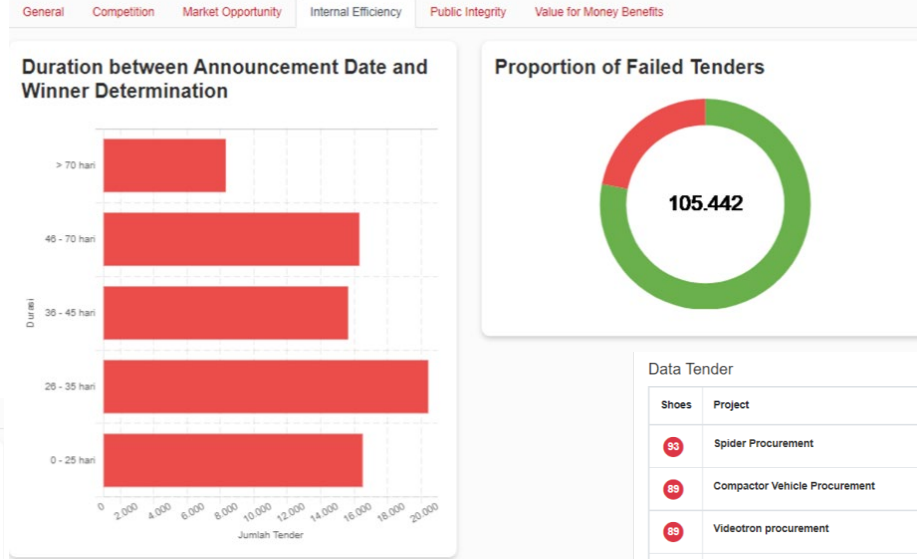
General | Competition | Market Opportunity | Internal Efficiency | Public Integrity | Value for Money Benefits

Duration between Announcement Date and Winner Determination

> 70 hari
46 - 70 hari
36 - 45 hari
26 - 35 hari
0 - 25 hari

Durasi

0 2.000 4.000 6.000 8.000 10.000 12.000 14.000 16.000 18.000 20.000

Jumlah Tender

Proportion of Failed Tenders

105.442

Data Tender

| Shoes | Project |
|---|---|
| 93 | Spider Procurement |
| 89 | Compactor Vehicle Procurement |
| 89 | Videotron procurement |